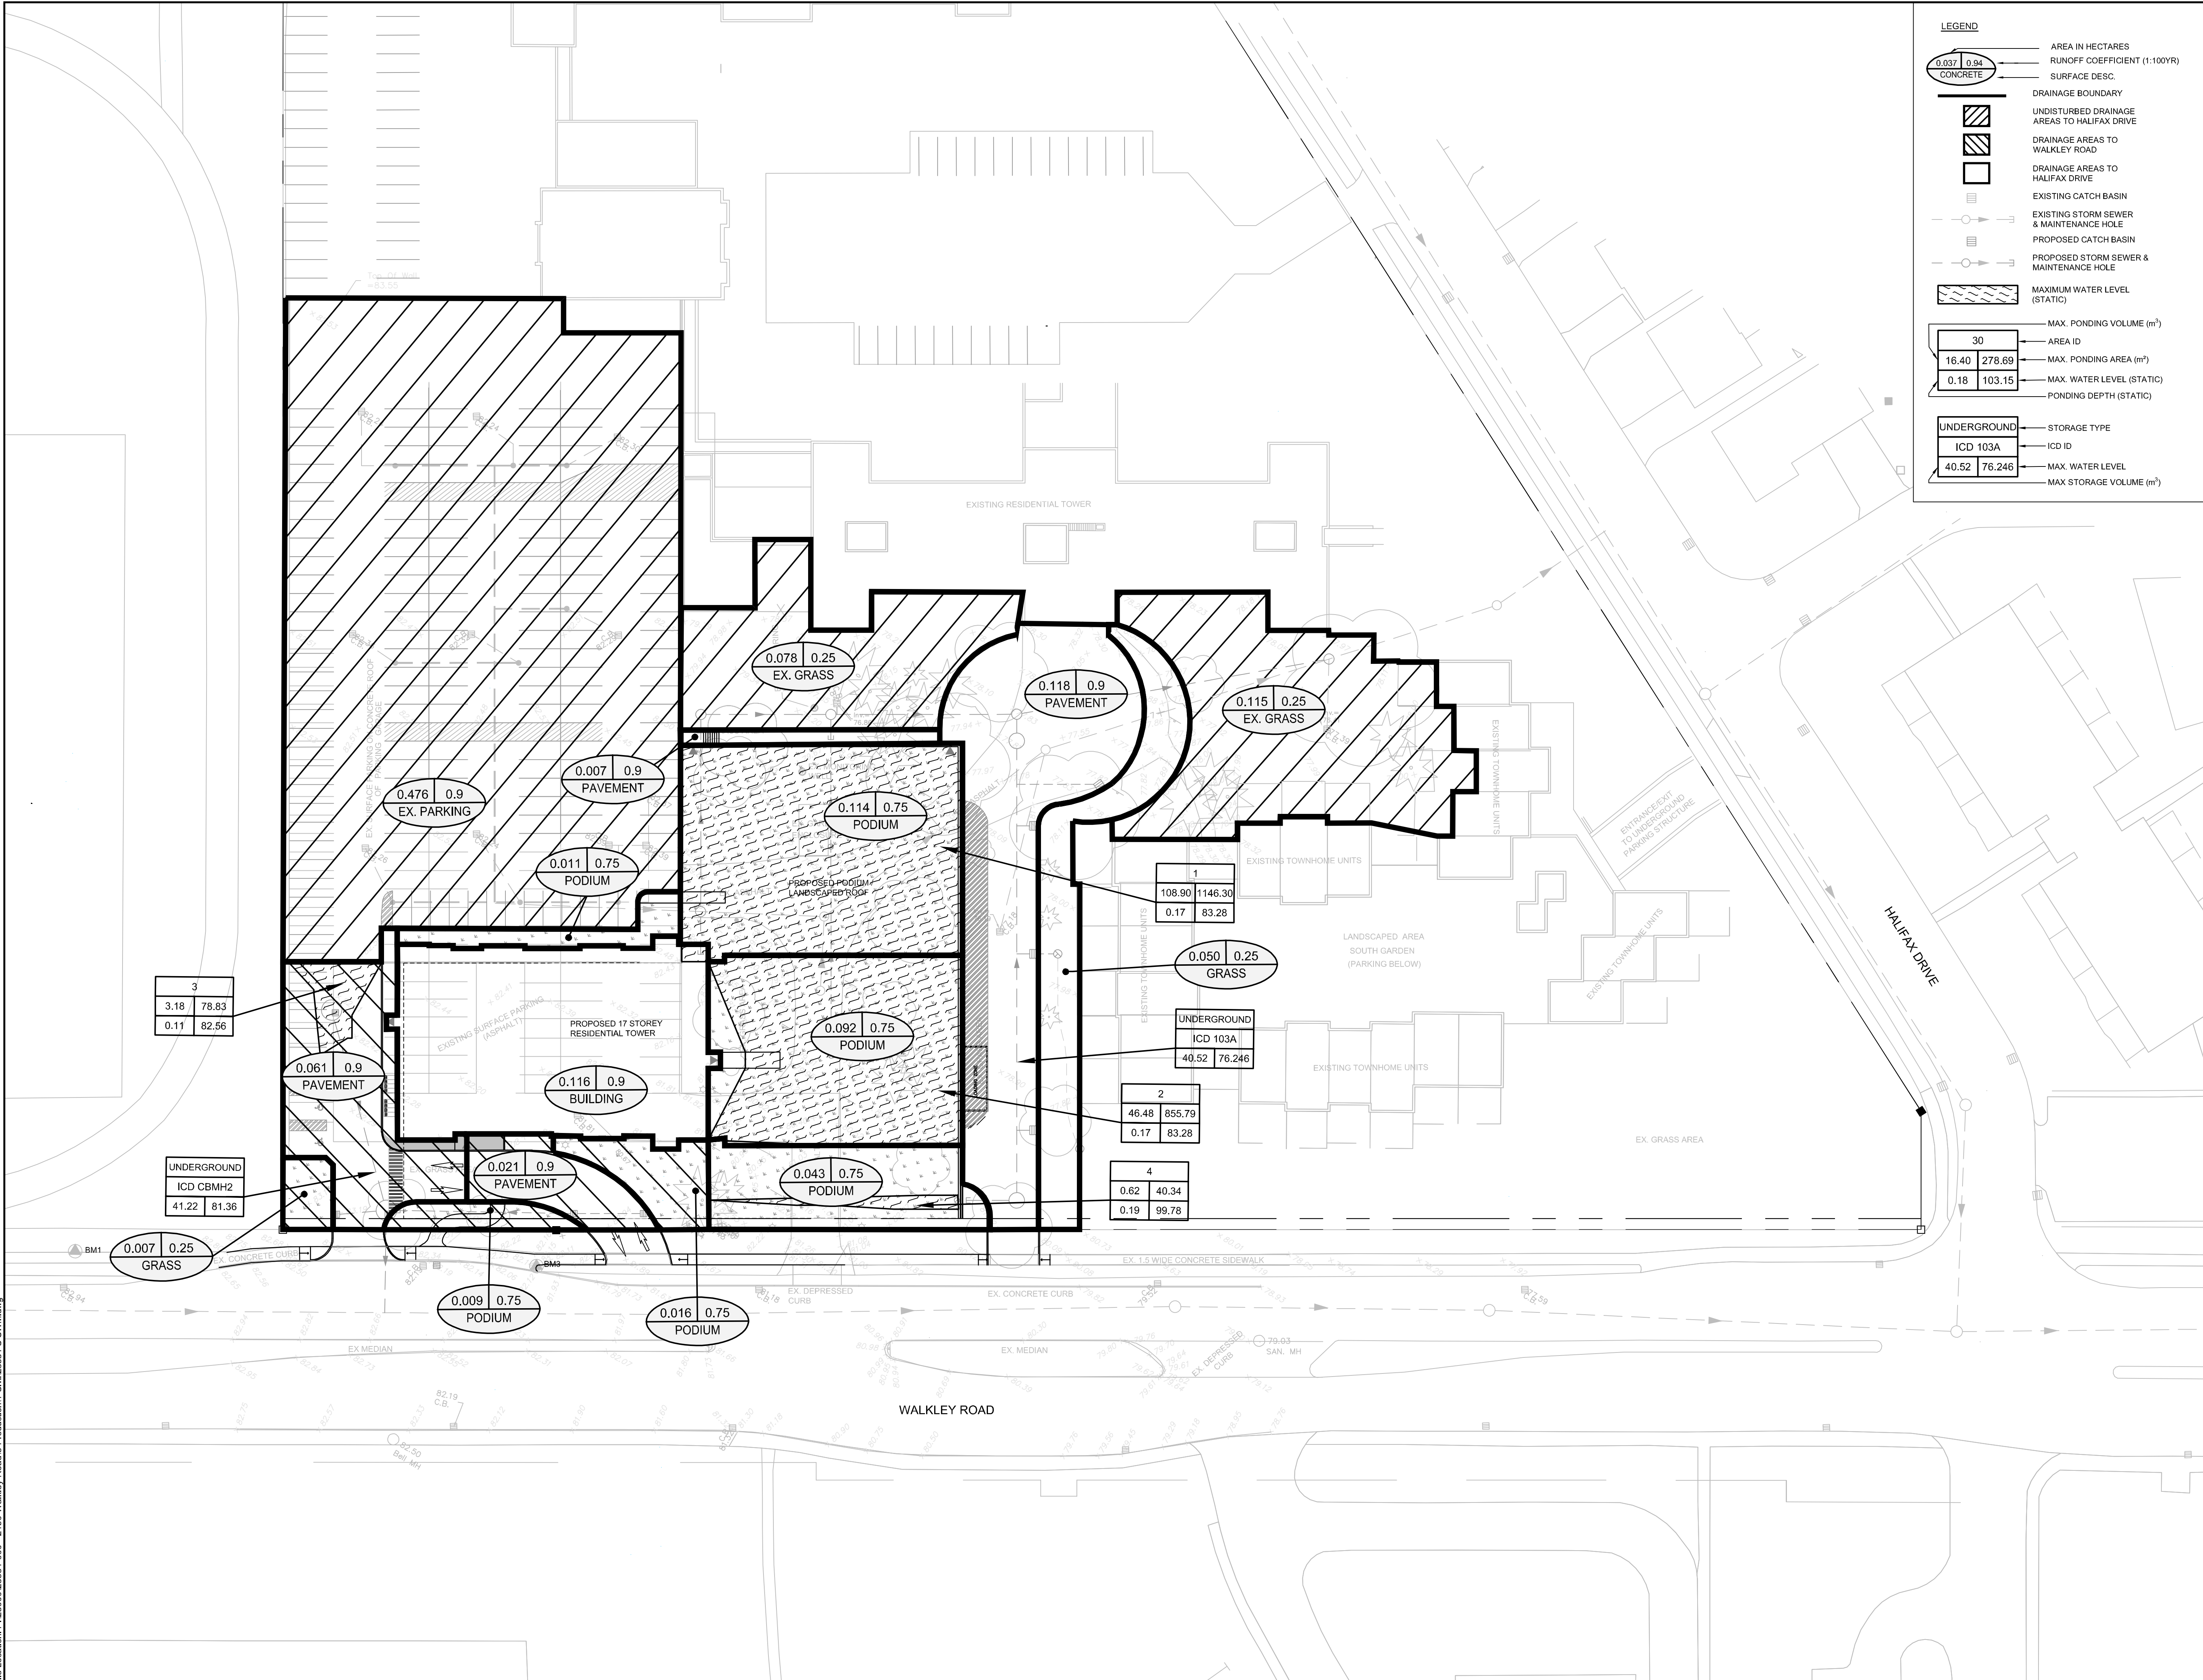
LEGEND

0.037 | 0.94
CONCRETE
AREA IN HECTARES
RUNOFF COEFFICIENT (1:100YR)
SURFACE DESC.

DRAINAGE BOUNDARY
UNDISTURBED DRAINAGE AREAS TO HALIFAX DRIVE
DRAINAGE AREAS TO WALKLEY ROAD
DRAINAGE AREAS TO HALIFAX DRIVE
EXISTING CATCH BASIN
EXISTING STORM SEWER & MAINTENANCE HOLE
PROPOSED CATCH BASIN
PROPOSED STORM SEWER & MAINTENANCE HOLE
MAXIMUM WATER LEVEL (STATIC)

MAX. PONDING VOLUME ($m^3$)
30 AREA ID
16.40 | 278.69 MAX. PONDING AREA ($m^2$)
0.18 | 103.15 MAX. WATER LEVEL (STATIC)
PONDING DEPTH (STATIC)

UNDERGROUND STORAGE TYPE
ICD 103A ICD ID
40.52 | 76.246 MAX. WATER LEVEL
MAX STORAGE VOLUME ($m^3$)

EXISTING RESIDENTIAL TOWER

0.078 | 0.25
EX. GRASS

0.118 | 0.9
PAVEMENT

0.115 | 0.25
EX. GRASS

0.476 | 0.9
EX. PARKING

0.007 | 0.9
PAVEMENT

0.114 | 0.75
PODIUM

0.011 | 0.75
PODIUM

PROPOSED PODIUM LANDSCAPED ROOF

EXISTING TOWNHOME UNITS

1
108.90 | 1146.30
0.17 | 83.28

0.050 | 0.25
GRASS

LANDSCAPED AREA
SOUTH GARDEN
(PARKING BELOW)

ENTRANCE/EXIT TO UNDERGROUND PARKING STRUCTURE

HALIFAX DRIVE

3
3.18 | 78.83
0.11 | 82.56

EXISTING SURFACE PARKING (ASPHALT)

PROPOSED 17 STOREY RESIDENTIAL TOWER

0.092 | 0.75
PODIUM

UNDERGROUND
ICD 103A
40.52 | 76.246

EXISTING TOWNHOME UNITS

0.061 | 0.9
PAVEMENT

0.116 | 0.9
BUILDING

2
46.48 | 855.79
0.17 | 83.28

EX. GRASS AREA

UNDERGROUND
ICD CBMH2
41.22 | 81.36

0.021 | 0.9
PAVEMENT

0.043 | 0.75
PODIUM

4
0.62 | 40.34
0.19 | 99.78

BM1
0.007 | 0.25
GRASS

EX. CONCRETE CURB
BM3
EX. 1.5 WIDE CONCRETE SIDEWALK

0.009 | 0.75
PODIUM

0.016 | 0.75
PODIUM

EX. DEPRESSED CURB
EX. CONCRETE CURB
EX MEDIAN
EX. MEDIAN
EX. DEPRESSED CURB
79.03
SAN. MH

WALKLEY ROAD